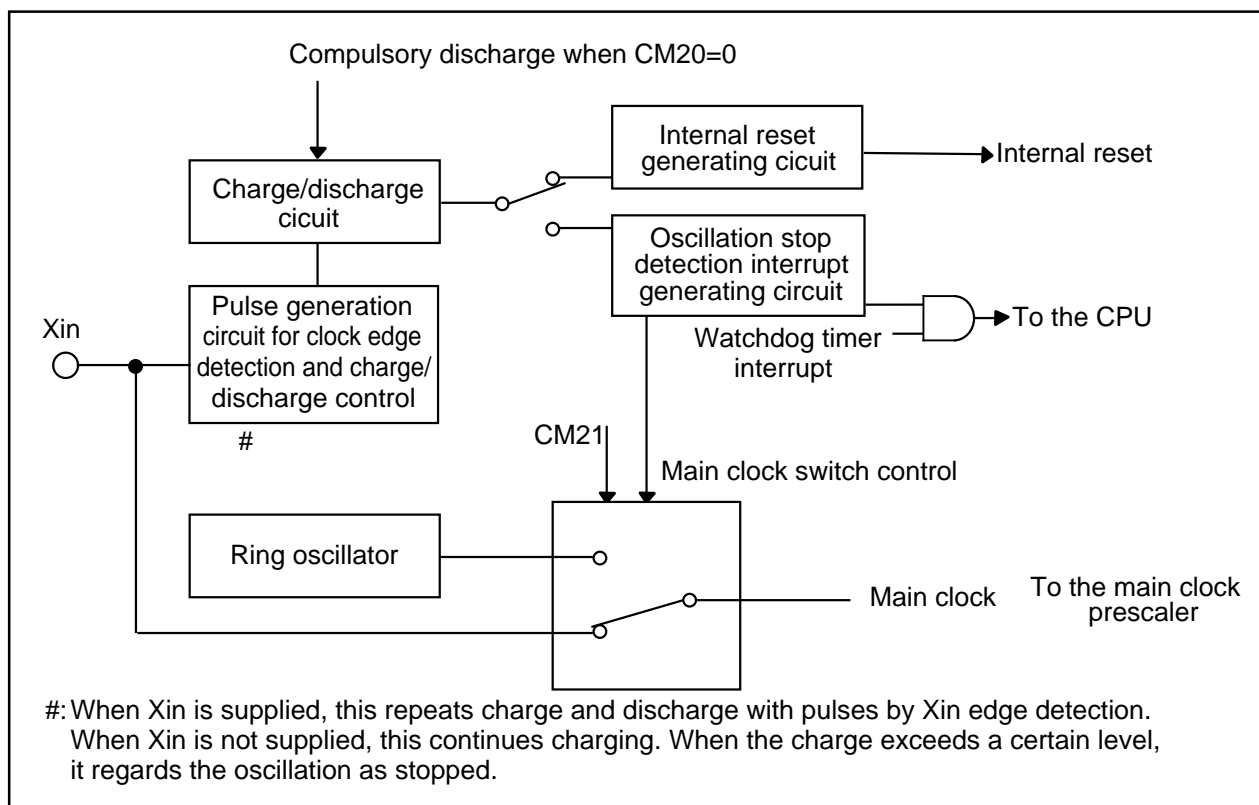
Compulsory discharge when CM20=0

Internal reset generating cicuit

Internal reset

Charge/discharge cicuit

Oscillation stop detection interrupt generating circuit

Pulse generation circuit for clock edge detection and charge/discharge control

Xin

To the CPU

Watchdog timer interrupt

#

CM21

Main clock switch control

Ring oscillator

Main clock

To the main clock prescaler

#: When Xin is supplied, this repeats charge and discharge with pulses by Xin edge detection. When Xin is not supplied, this continues charging. When the charge exceeds a certain level, it regards the oscillation as stopped.